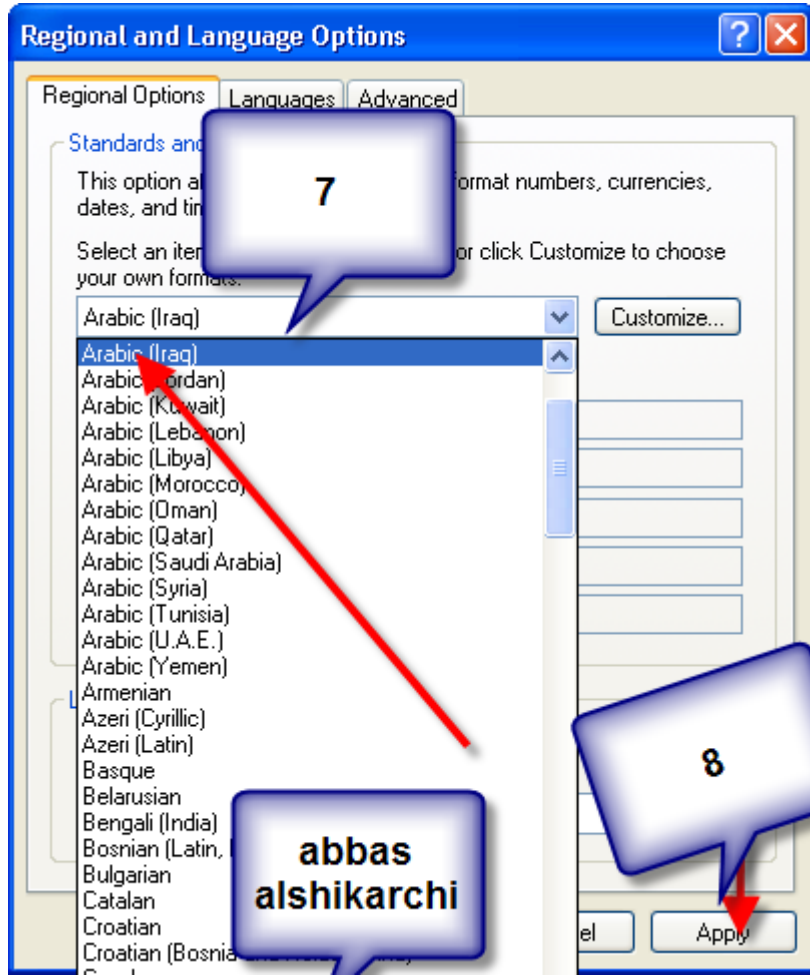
Regional and Language Options

Regional Options | Languages | Advanced

Standards and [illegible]

This option a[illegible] format numbers, currencies, dates, and tim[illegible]

Select an ite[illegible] or click Customize to choose your own formats.

7

Arabic (Iraq)

Customize...

Arabic (Iraq)
Arabic (Jordan)
Arabic (Kuwait)
Arabic (Lebanon)
Arabic (Libya)
Arabic (Morocco)
Arabic (Oman)
Arabic (Qatar)
Arabic (Saudi Arabia)
Arabic (Syria)
Arabic (Tunisia)
Arabic (U.A.E.)
Arabic (Yemen)
Armenian
Azeri (Cyrillic)
Azeri (Latin)
Basque
Belarusian
Bengali (India)
Bosnian (Latin, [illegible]
Bulgarian
Catalan
Croatian
Croatian (Bosnia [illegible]

abbas alshikarchi

8

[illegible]el

Apply